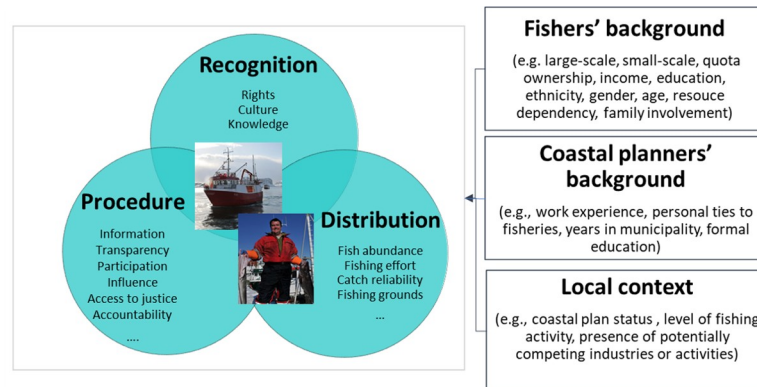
Recognition

Rights
Culture
Knowledge

Procedure

Information
Transparency
Participation
Influence
Access to justice
Accountability
....

Distribution

Fish abundance
Fishing effort
Catch reliability
Fishing grounds
...

Fishers' background

(e.g. large-scale, small-scale, quota ownership, income, education, ethnicity, gender, age, resouce dependency, family involvement)

Coastal planners' background

(e.g., work experience, personal ties to fisheries, years in municipality, formal education)

Local context

(e.g., coastal plan status , level of fishing activity, presence of potentially competing industries or activities)